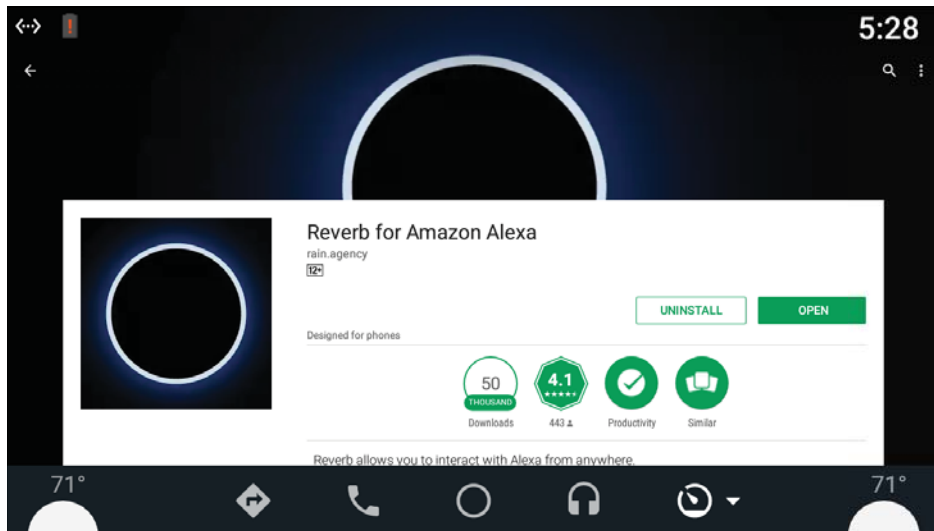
5:28

Reverb for Amazon Alexa
rain.agency
12+

UNINSTALL
OPEN

Designed for phones

50
THOUSAND
Downloads

4.1
★★★★★
443

Productivity

Similar

Reverb allows you to interact with Alexa from anywhere.

71°
71°